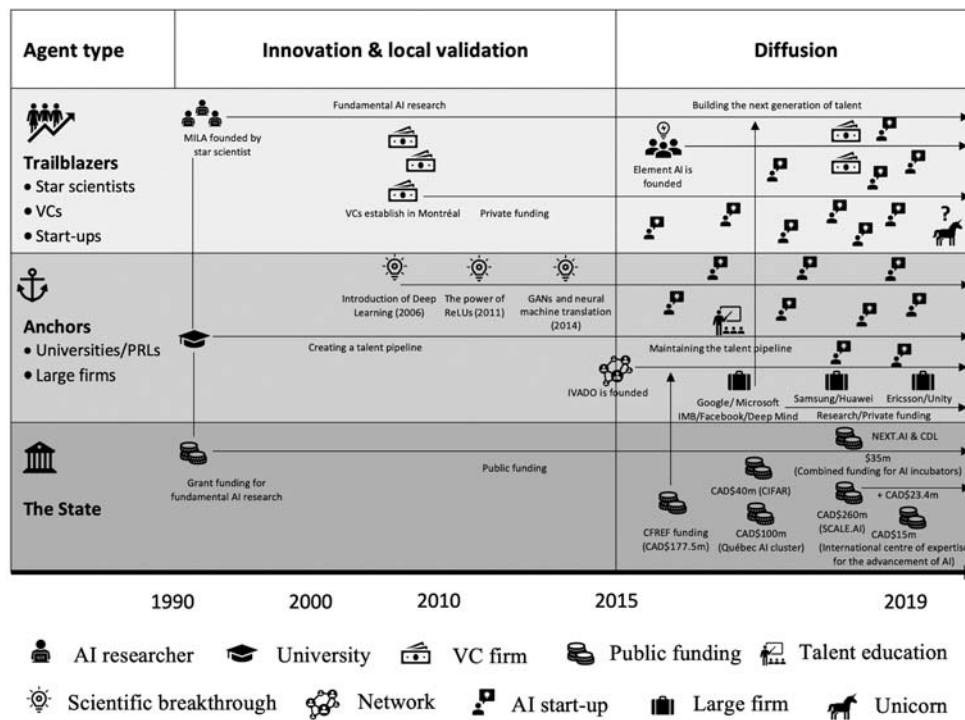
| Agent type | Innovation & local validation | Diffusion |
|---|---|---|
| Trailblazers<br>• Star scientists<br>• VCs<br>• Start-ups | MILA founded by star scientist<br>Fundamental AI research<br>VCs establish in Montréal<br>Private funding | Building the next generation of talent<br>Element AI is founded<br>? |
| Anchors<br>• Universities/PRLs<br>• Large firms | Introduction of Deep Learning (2006)<br>The power of ReLUs (2011)<br>GANs and neural machine translation (2014)<br>Creating a talent pipeline | Maintaining the talent pipeline<br>IVADO is founded<br>Google/ Microsoft IMB/Facebook/Deep Mind<br>Samsung/Huawei<br>Ericsson/Unity<br>Research/Private funding |
| The State | Grant funding for fundamental AI research<br>Public funding | NEXT.AI & CDL<br>\$35m (Combined funding for AI incubators)<br>CAD\$40m (CIFAR)<br>+ CAD\$23.4m<br>CAD\$260m (SCALE.AI)<br>CFREF funding (CAD\$177.5m)<br>CAD\$100m (Québec AI cluster)<br>CAD\$15m (International centre of expertise for the advancement of AI) |

1990 2000 2010 2015 2019

AI researcher University VC firm Public funding Talent education

Scientific breakthrough Network AI start-up Large firm Unicorn